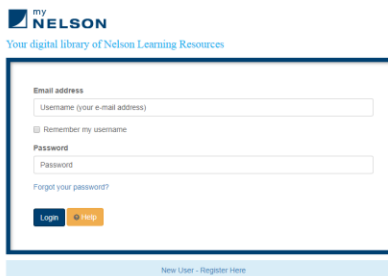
my NELSON
Your digital library of Nelson Learning Resources

Email address
Username (your e-mail address)
Remember my username
Password
Password
Forgot your password?
Login
Help

New User - Register Here